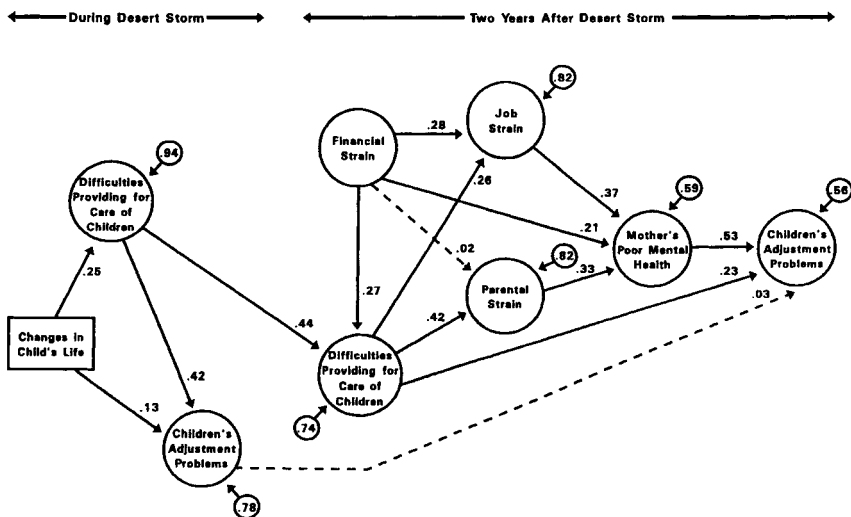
During Desert Storm

Two Years After Desert Storm

.82

Job Strain

Financial Strain

.28

.94

Difficulties Providing for Care of Children

.26

.37

.59

.56

.21

Mother's Poor Mental Health

.53

Children's Adjustment Problems

.02

.82

.25

.33

.23

Parental Strain

.03

.27

.42

Changes in Child's Life

.44

.42

Difficulties Providing for Care of Children

.13

.74

Children's Adjustment Problems

.78